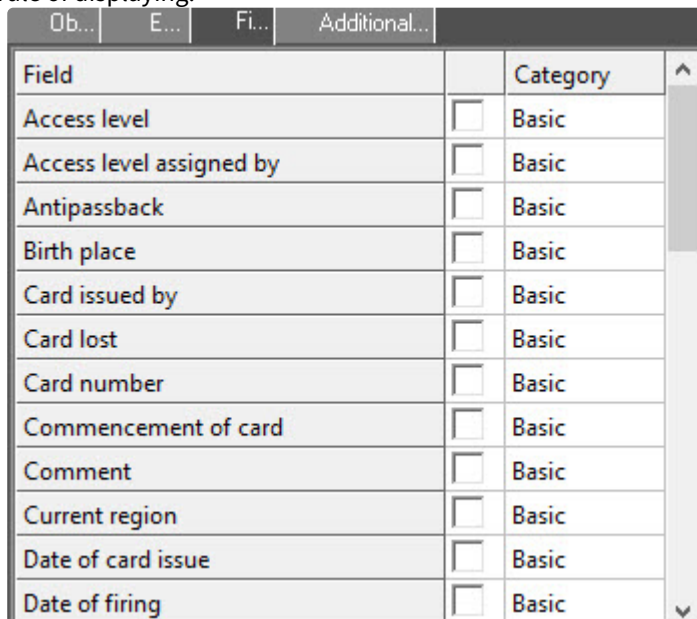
Ob... E... Fi... Additional...

| Field | | Category |
|---|---|---|
| Access level | | Basic |
| Access level assigned by | | Basic |
| Antipassback | | Basic |
| Birth place | | Basic |
| Card issued by | | Basic |
| Card lost | | Basic |
| Card number | | Basic |
| Commencement of card | | Basic |
| Comment | | Basic |
| Current region | | Basic |
| Date of card issue | | Basic |
| Date of firing | | Basic |